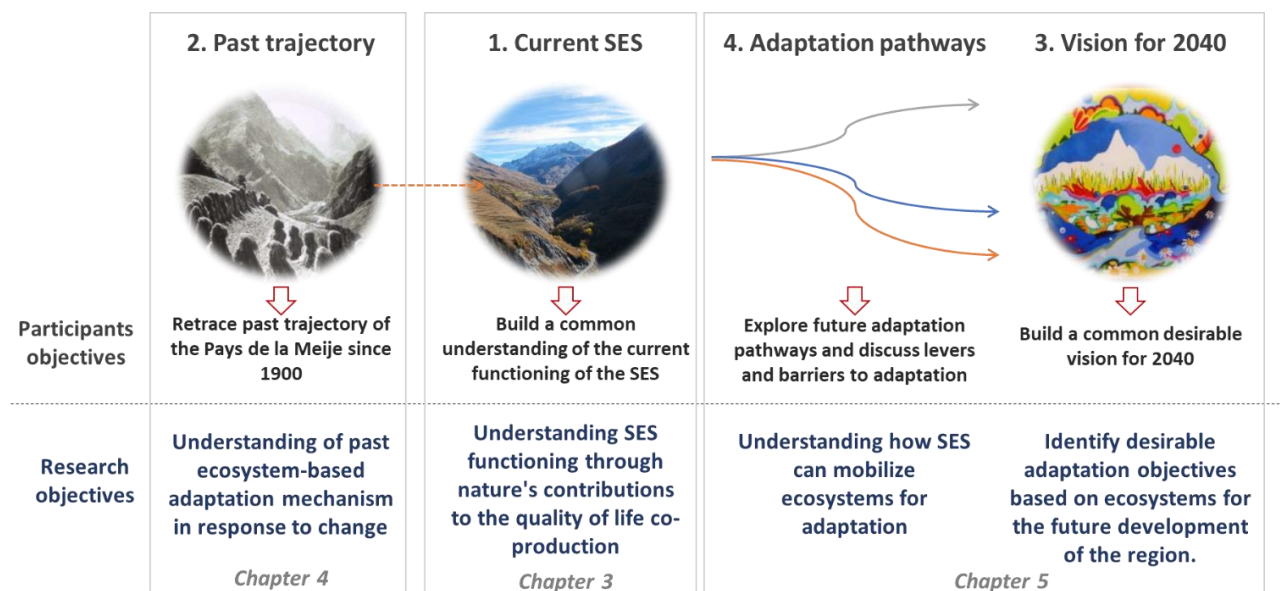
2. Past trajectory

1. Current SES

4. Adaptation pathways

3. Vision for 2040

Participants objectives

Retrace past trajectory of the Pays de la Meije since 1900

Build a common understanding of the current functioning of the SES

Explore future adaptation pathways and discuss levers and barriers to adaptation

Build a common desirable vision for 2040

Research objectives

Understanding of past ecosystem-based adaptation mechanism in response to change

Understanding SES functioning through nature's contributions to the quality of life co-production

Understanding how SES can mobilize ecosystems for adaptation

Identify desirable adaptation objectives based on ecosystems for the future development of the region.

Chapter 4

Chapter 3

Chapter 5